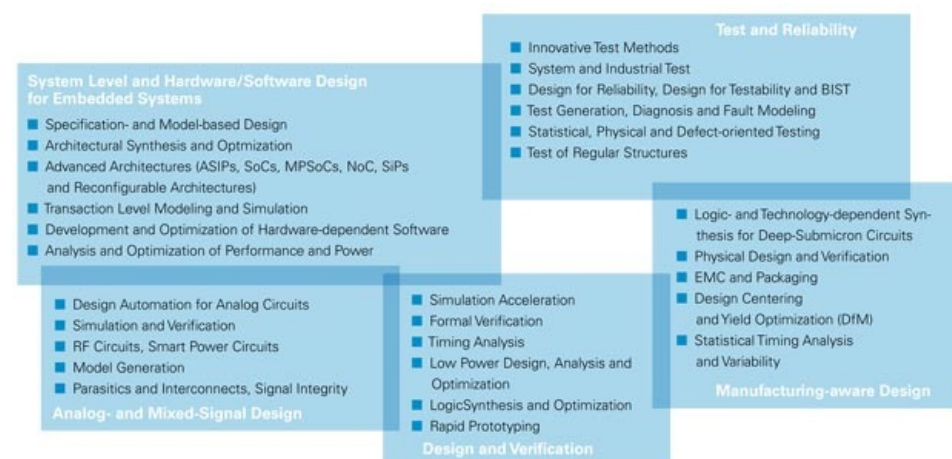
Test and Reliability

Innovative Test Methods
System and Industrial Test
Design for Reliability, Design for Testability and BIST
Test Generation, Diagnosis and Fault Modeling
Statistical, Physical and Defect-oriented Testing
Test of Regular Structures

System Level and Hardware/Software Design for Embedded Systems

Specification- and Model-based Design
Architectural Synthesis and Optmization
Advanced Architectures (ASIPs, SoCs, MPSoCs, NoC, SiPs and Reconfigurable Architectures)
Transaction Level Modeling and Simulation
Development and Optimization of Hardware-dependent Software
Analysis and Optimization of Performance and Power

Logic- and Technology-dependent Synthesis for Deep-Submicron Circuits
Physical Design and Verification
EMC and Packaging
Design Centering and Yield Optimization (DfM)
Statistical Timing Analysis and Variability

Manufacturing-aware Design

Design Automation for Analog Circuits
Simulation and Verification
RF Circuits, Smart Power Circuits
Model Generation
Parasitics and Interconnects, Signal Integrity

Analog- and Mixed-Signal Design

Simulation Acceleration
Formal Verification
Timing Analysis
Low Power Design, Analysis and Optimization
LogicSynthesis and Optimization
Rapid Prototyping

Design and Verification